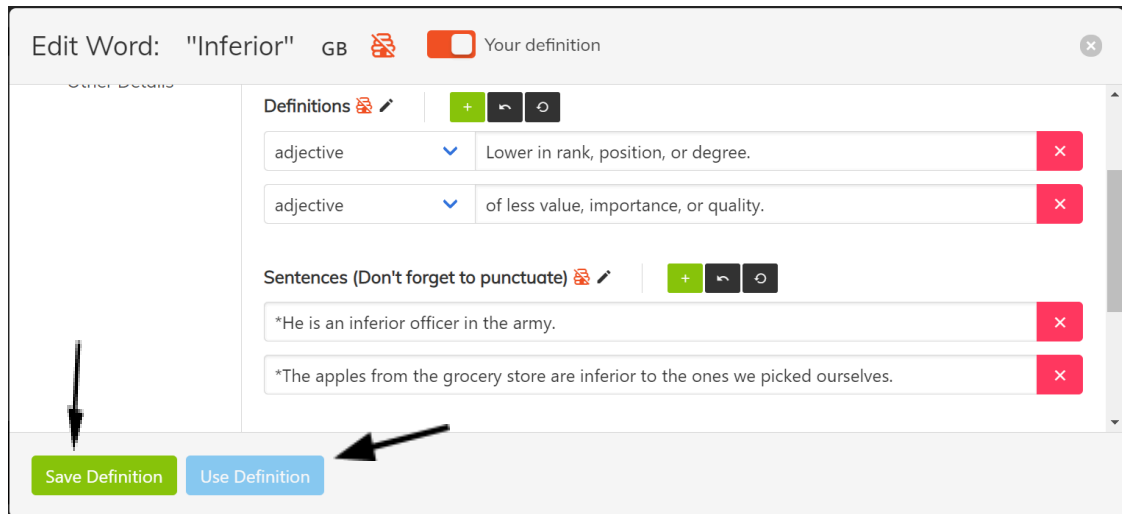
Edit Word: "Inferior" GB

Your definition

Other Details

Definitions

+

adjective

Lower in rank, position, or degree.

×

adjective

of less value, importance, or quality.

×

Sentences (Don't forget to punctuate)

+

*He is an inferior officer in the army.

×

*The apples from the grocery store are inferior to the ones we picked ourselves.

×

Save Definition

Use Definition